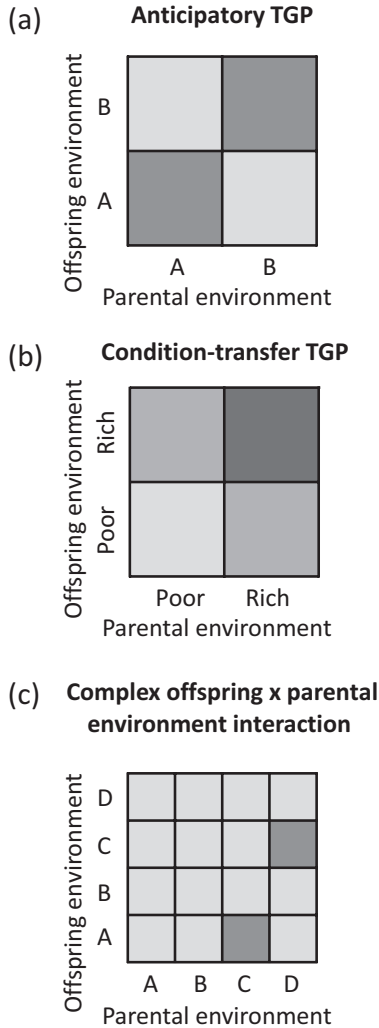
(a) Anticipatory TGP

Offspring environment

B

A

A B

Parental environment

(b) Condition-transfer TGP

Offspring environment

Rich

Poor

Poor Rich

Parental environment

(c) Complex offspring x parental environment interaction

Offspring environment

D

C

B

A

A B C D

Parental environment